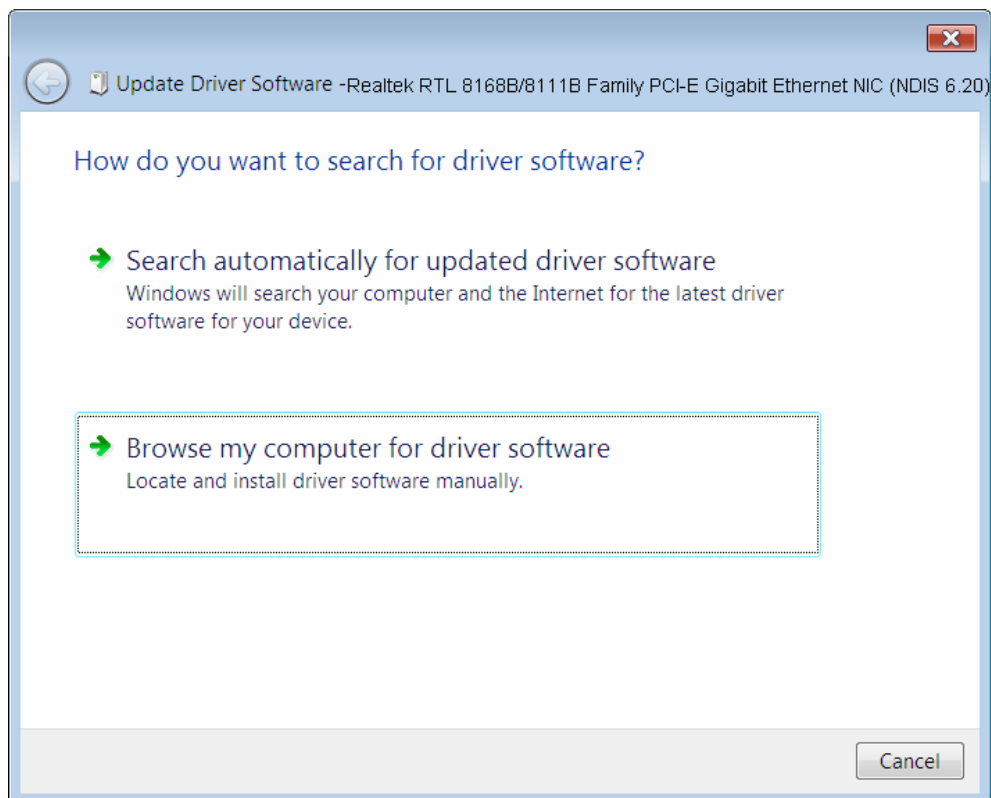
Update Driver Software -Realtek RTL 8168B/8111B Family PCI-E Gigabit Ethernet NIC (NDIS 6.20)

How do you want to search for driver software?

Search automatically for updated driver software
Windows will search your computer and the Internet for the latest driver software for your device.

Browse my computer for driver software
Locate and install driver software manually.

Cancel